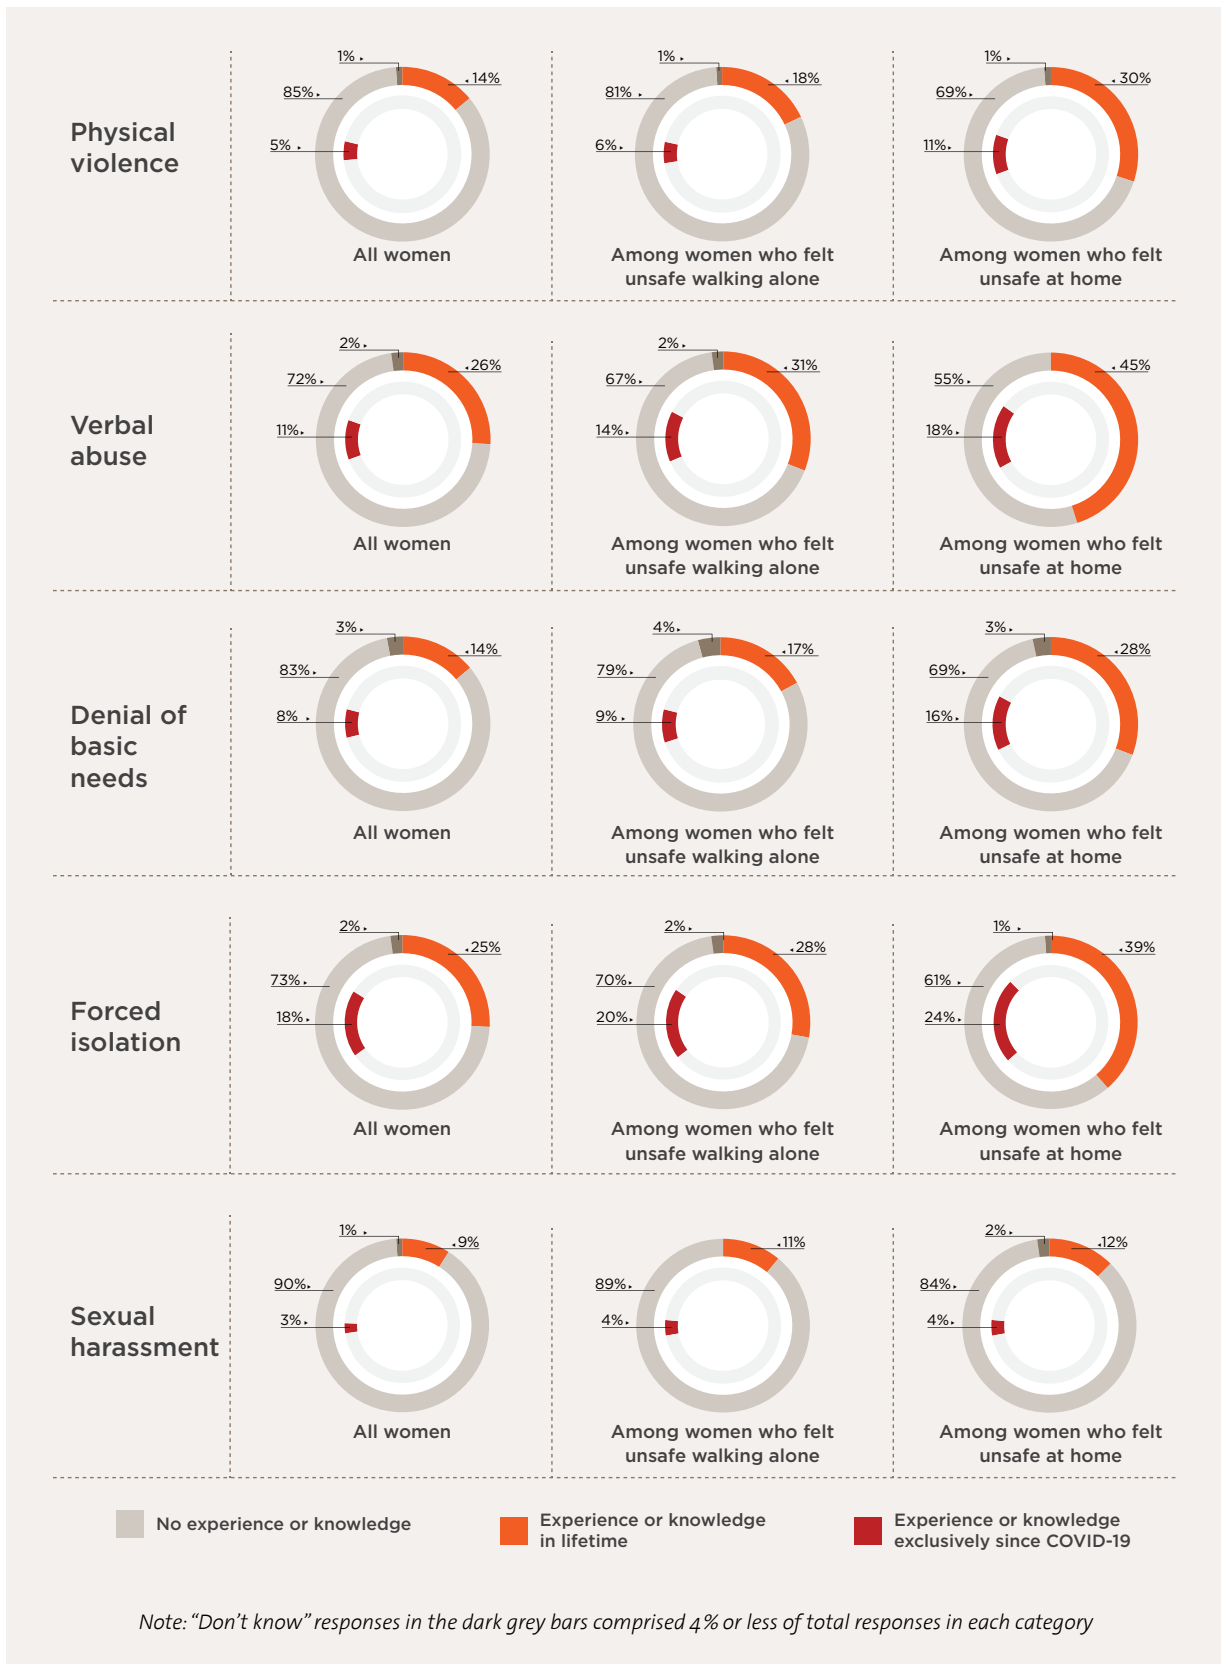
Physical violence

1%
14%
85%
5%
All women

1%
18%
81%
6%
Among women who felt unsafe walking alone

1%
30%
69%
11%
Among women who felt unsafe at home

Verbal abuse

2%
26%
72%
11%
All women

2%
31%
67%
14%
Among women who felt unsafe walking alone

45%
55%
18%
Among women who felt unsafe at home

Denial of basic needs

3%
14%
83%
8%
All women

4%
17%
79%
9%
Among women who felt unsafe walking alone

3%
28%
69%
16%
Among women who felt unsafe at home

Forced isolation

2%
25%
73%
18%
All women

2%
28%
70%
20%
Among women who felt unsafe walking alone

1%
39%
61%
24%
Among women who felt unsafe at home

Sexual harassment

1%
9%
90%
3%
All women

11%
89%
4%
Among women who felt unsafe walking alone

2%
12%
84%
4%
Among women who felt unsafe at home

No experience or knowledge
Experience or knowledge in lifetime
Experience or knowledge exclusively since COVID-19

Note: "Don't know" responses in the dark grey bars comprised 4% or less of total responses in each category